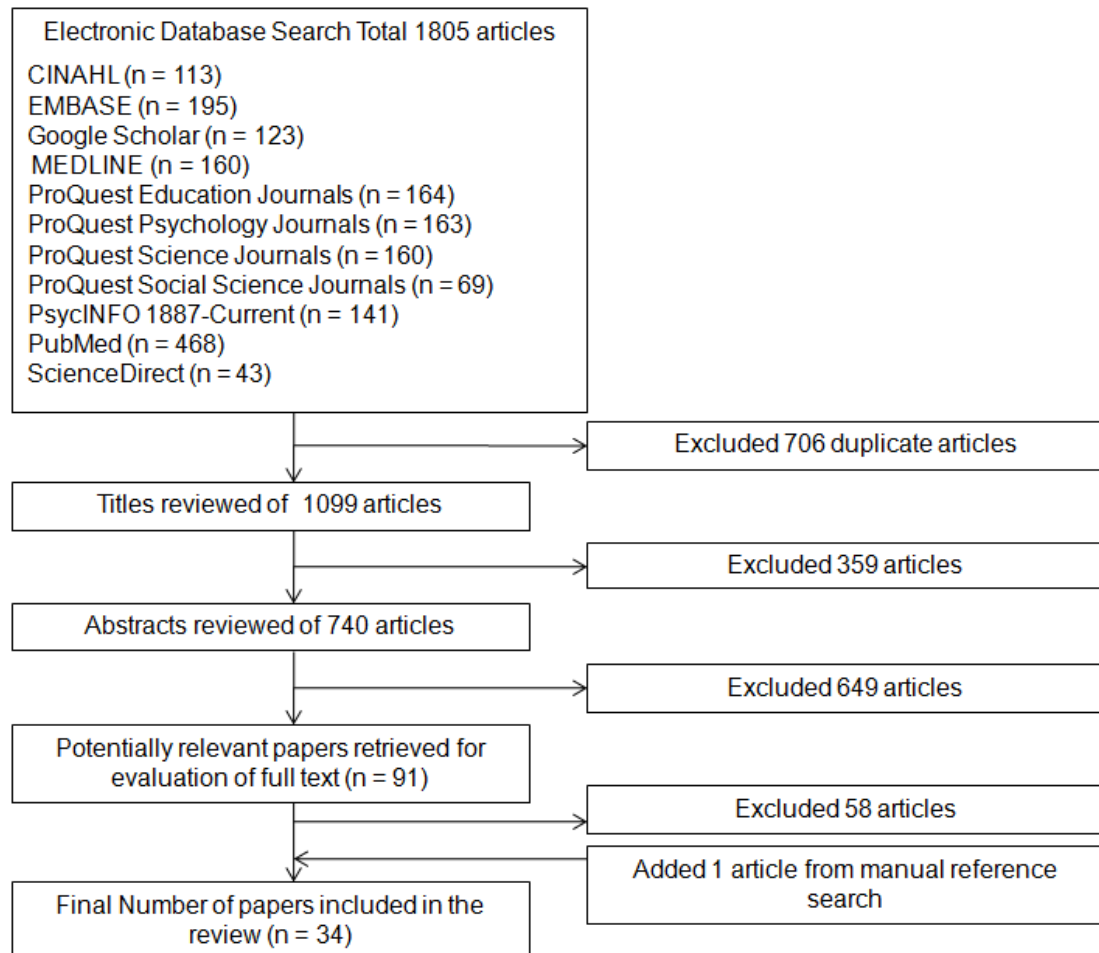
Electronic Database Search Total 1805 articles

CINAHL (n = 113)
EMBASE (n = 195)
Google Scholar (n = 123)
MEDLINE (n = 160)
ProQuest Education Journals (n = 164)
ProQuest Psychology Journals (n = 163)
ProQuest Science Journals (n = 160)
ProQuest Social Science Journals (n = 69)
PsycINFO 1887-Current (n = 141)
PubMed (n = 468)
ScienceDirect (n = 43)

Excluded 706 duplicate articles

Titles reviewed of 1099 articles

Excluded 359 articles

Abstracts reviewed of 740 articles

Excluded 649 articles

Potentially relevant papers retrieved for evaluation of full text (n = 91)

Excluded 58 articles

Added 1 article from manual reference search

Final Number of papers included in the review (n = 34)